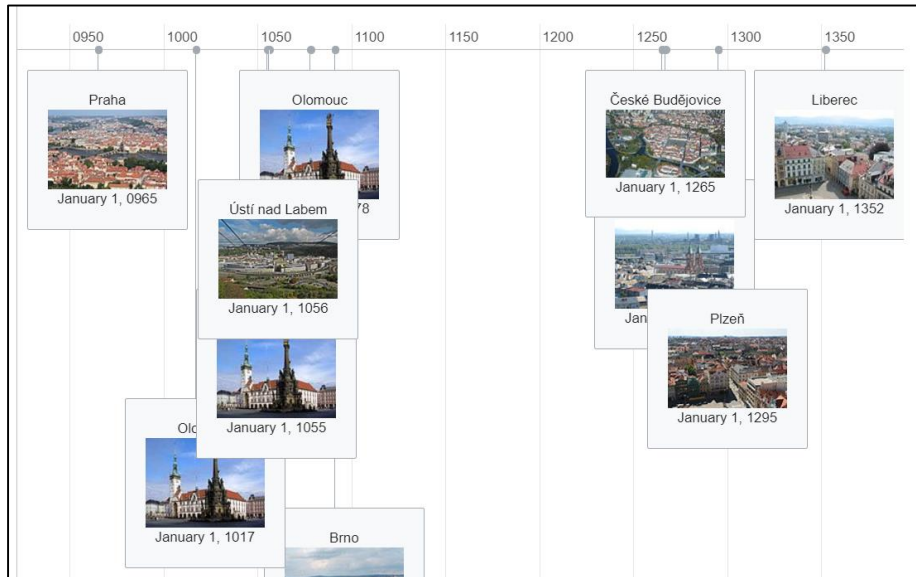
0950
1000
1050
1100
1150
1200
1250
1300
1350

Praha
January 1, 0965

Olomouc
78

Ústí nad Labem
January 1, 1056

January 1, 1055

Ol
January 1, 1017

Brno

České Budějovice
January 1, 1265

Liberec
January 1, 1352

Jan

Plzeň
January 1, 1295